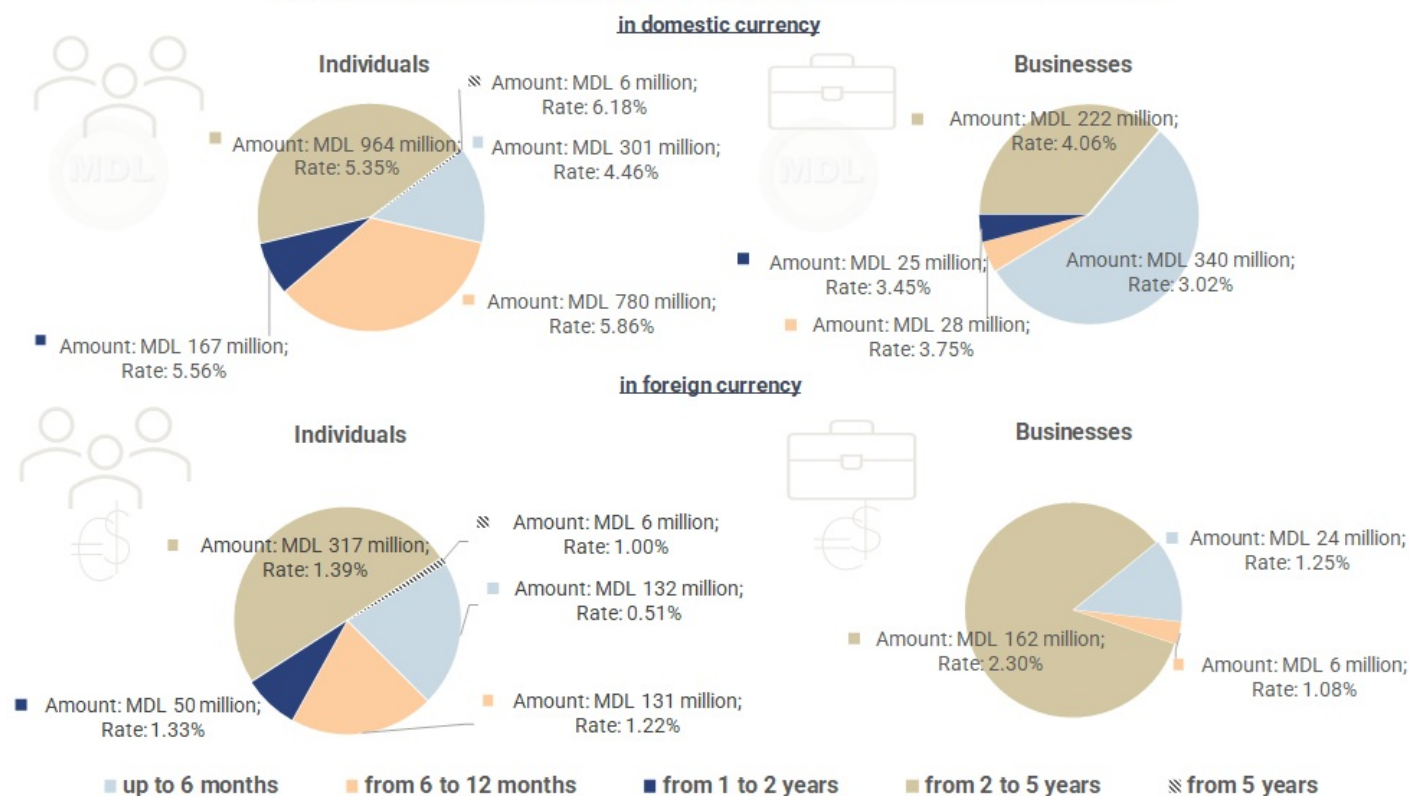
in domestic currency

Individuals

Amount: MDL 6 million; Rate: 6.18%

Amount: MDL 964 million; Rate: 5.35%

Amount: MDL 301 million; Rate: 4.46%

Amount: MDL 780 million; Rate: 5.86%

Amount: MDL 167 million; Rate: 5.56%

MDL

Businesses

Amount: MDL 222 million; Rate: 4.06%

Amount: MDL 25 million; Rate: 3.45%

Amount: MDL 340 million; Rate: 3.02%

Amount: MDL 28 million; Rate: 3.75%

MDL

in foreign currency

Individuals

Amount: MDL 6 million; Rate: 1.00%

Amount: MDL 317 million; Rate: 1.39%

Amount: MDL 132 million; Rate: 0.51%

Amount: MDL 50 million; Rate: 1.33%

Amount: MDL 131 million; Rate: 1.22%

Businesses

Amount: MDL 24 million; Rate: 1.25%

Amount: MDL 162 million; Rate: 2.30%

Amount: MDL 6 million; Rate: 1.08%

up to 6 months   from 6 to 12 months   from 1 to 2 years   from 2 to 5 years   from 5 years